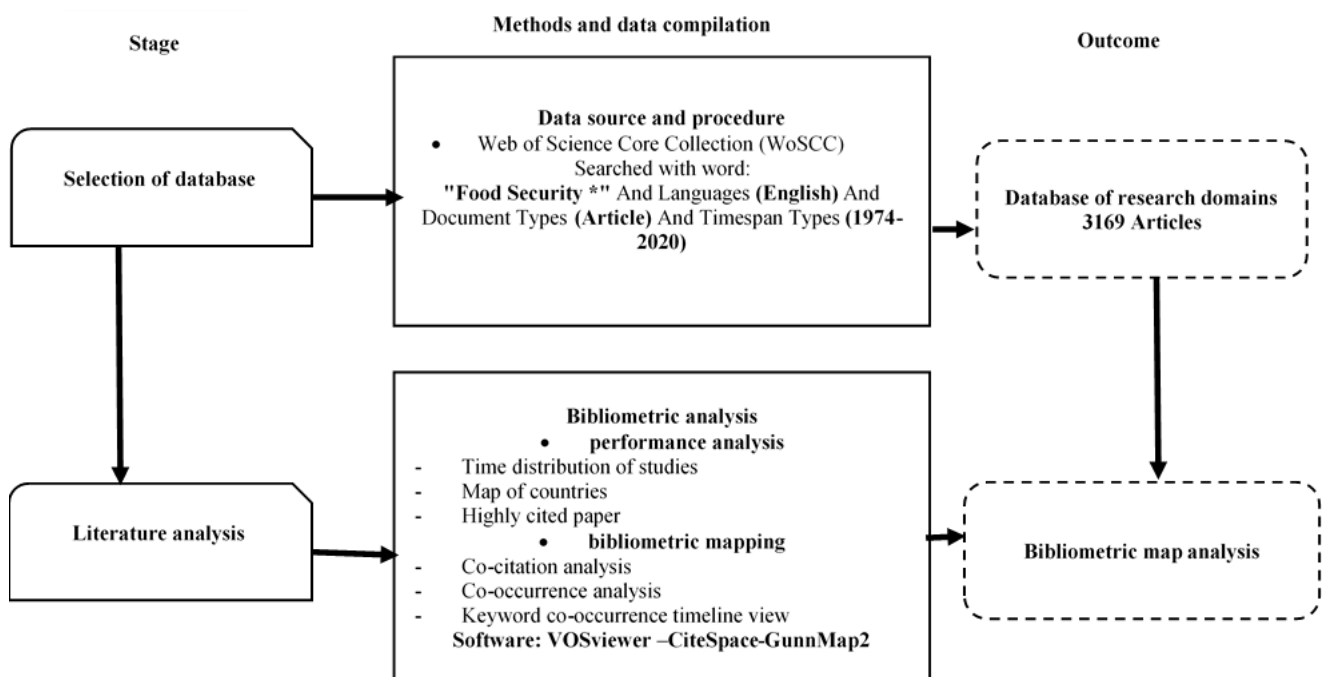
Stage

Methods and data compilation

Outcome

Selection of database

Data source and procedure

- Web of Science Core Collection (WoSCC) Searched with word: "Food Security *" And Languages (English) And Document Types (Article) And Timespan Types (1974-2020)

Database of research domains 3169 Articles

Literature analysis

Bibliometric analysis

- performance analysis

- Time distribution of studies
- Map of countries
- Highly cited paper

- bibliometric mapping

- Co-citation analysis
- Co-occurrence analysis
- Keyword co-occurrence timeline view

Software: VOSviewer –CiteSpace-GunnMap2

Bibliometric map analysis